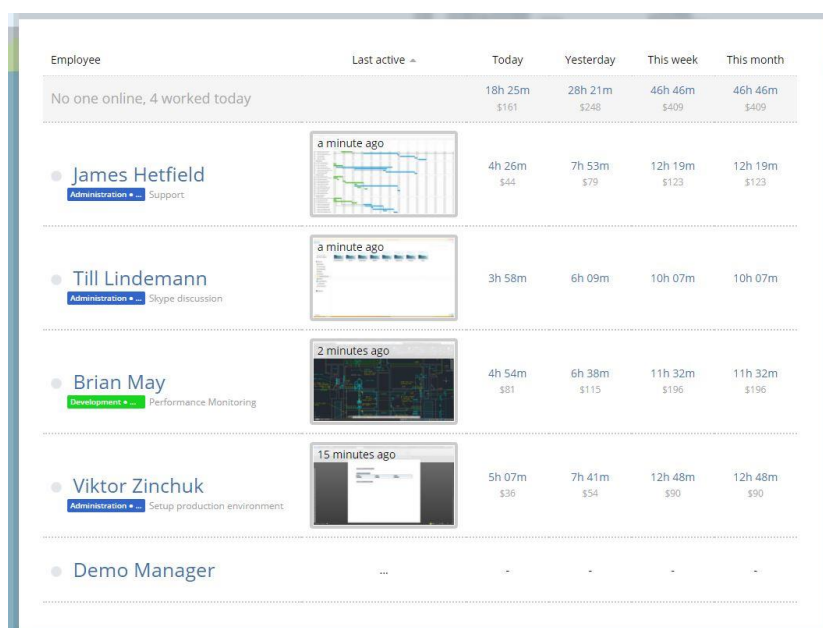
| Employee | Last active ▲ | Today | Yesterday | This week | This month |
|---|---|---|---|---|---|
| No one online, 4 worked today | | 18h 25m $161 | 28h 21m $248 | 46h 46m $409 | 46h 46m $409 |
| James Hetfield Administration • ... Support | a minute ago | 4h 26m $44 | 7h 53m $79 | 12h 19m $123 | 12h 19m $123 |
| Till Lindemann Administration • ... Skype discussion | a minute ago | 3h 58m | 6h 09m | 10h 07m | 10h 07m |
| Brian May Development • ... Performance Monitoring | 2 minutes ago | 4h 54m $81 | 6h 38m $115 | 11h 32m $196 | 11h 32m $196 |
| Viktor Zinchuk Administration • ... Setup production environment | 15 minutes ago | 5h 07m $36 | 7h 41m $54 | 12h 48m $90 | 12h 48m $90 |
| Demo Manager | ... | - | - | - | - |